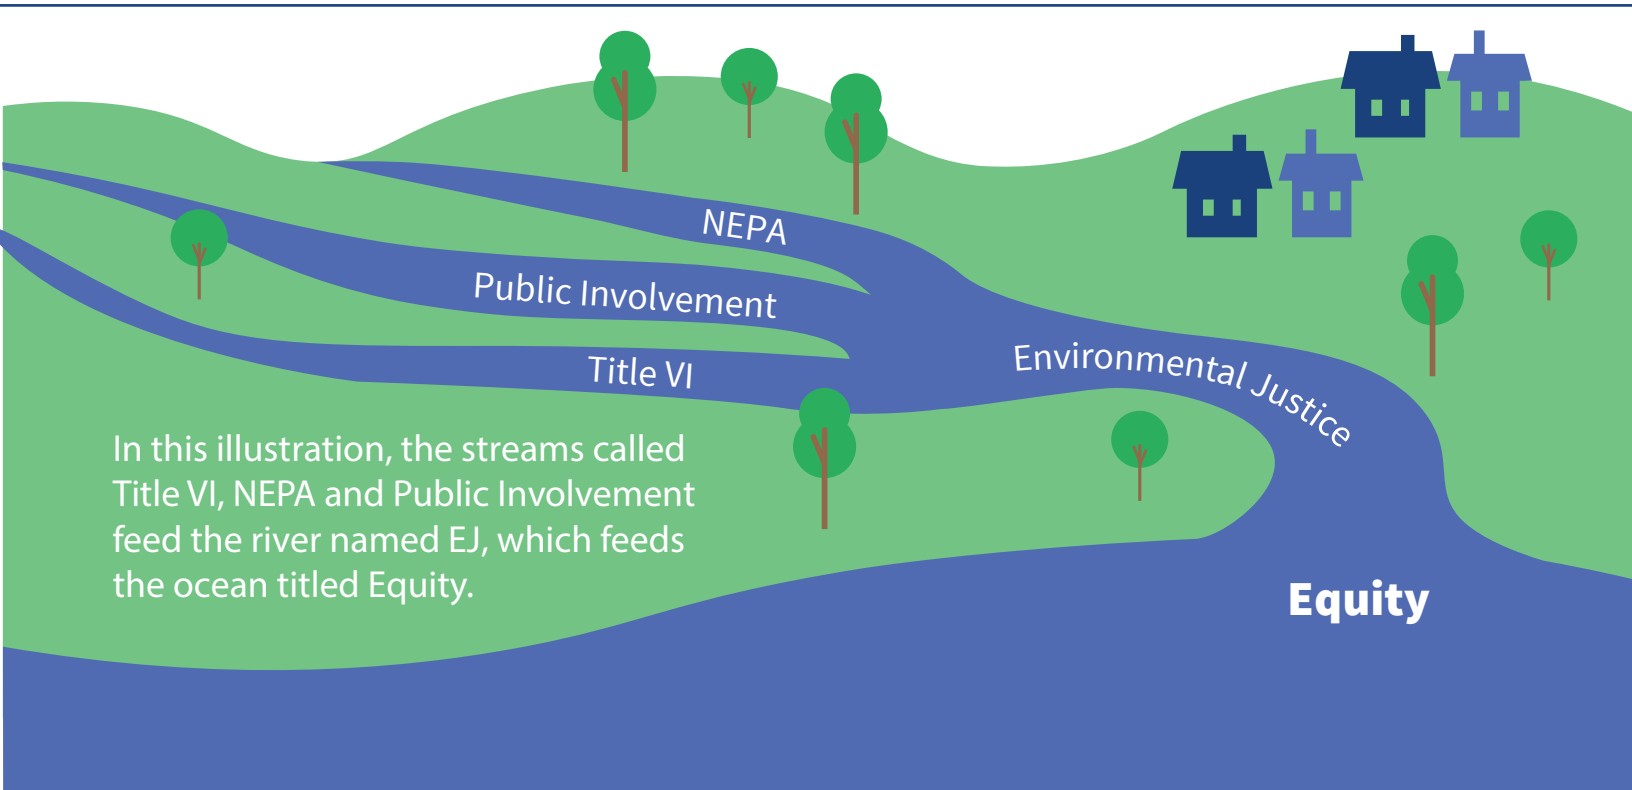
NEPA

Public Involvement

Title VI

Environmental Justice

In this illustration, the streams called Title VI, NEPA and Public Involvement feed the river named EJ, which feeds the ocean titled Equity.

Equity